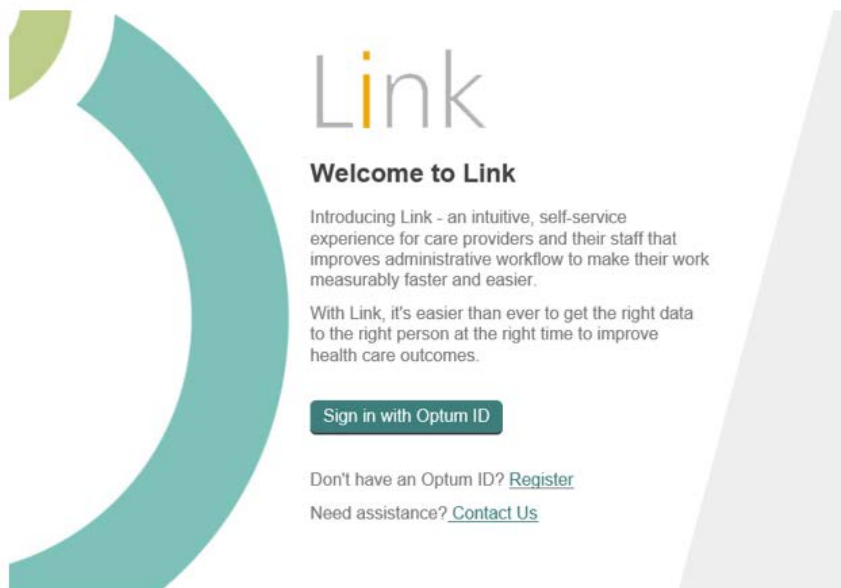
Link

Welcome to Link

Introducing Link - an intuitive, self-service experience for care providers and their staff that improves administrative workflow to make their work measurably faster and easier.

With Link, it's easier than ever to get the right data to the right person at the right time to improve health care outcomes.

Sign in with Optum ID

Don't have an Optum ID? Register

Need assistance? Contact Us